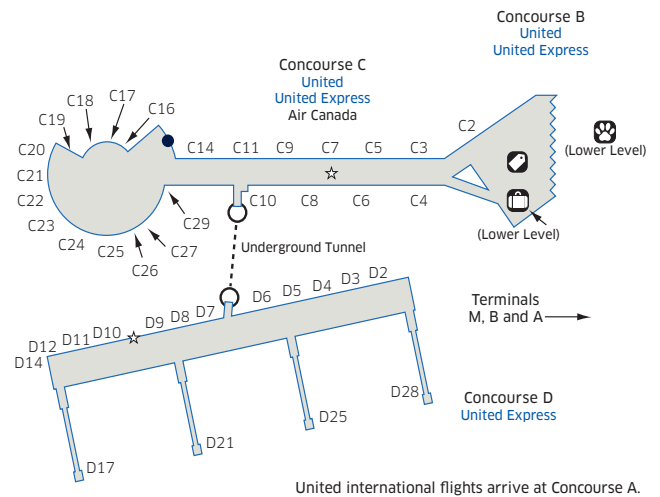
Concourse B
United
United Express

Concourse C
United
United Express
Air Canada

C19 C18 C17 C16
C20
C21
C22
C23
C24 C25 C26 C27 C29
C14 C11 C9 C7 C5 C3 C2
C10 C8 C6 C4

(Lower Level)
(Lower Level)

Underground Tunnel

D12 D11 D10 D9 D8 D7 D6 D5 D4 D3 D2
D14

Terminals
M, B and A

D28
D25
D21
D17

Concourse D
United Express

United international flights arrive at Concourse A.